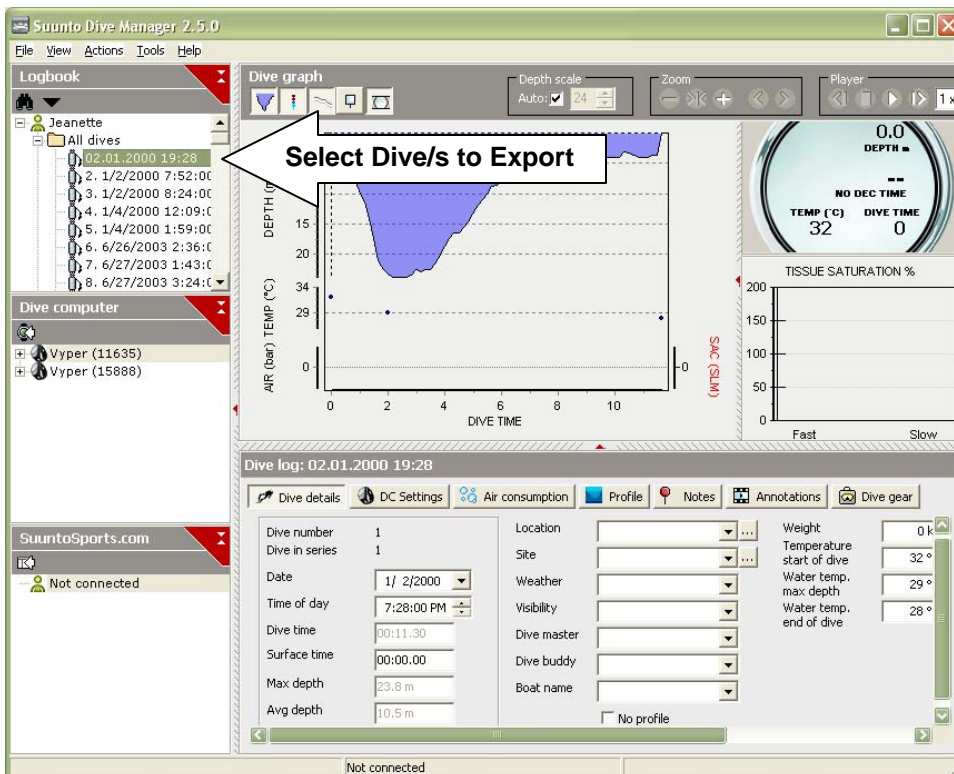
Suunto Dive Manager 2.5.0

File View Actions Tools Help

Logbook

Jeanette
All dives
02.01.2000 19:28
2. 1/2/2000 7:52:0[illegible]
3. 1/2/2000 8:24:0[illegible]
4. 1/4/2000 12:09:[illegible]
5. 1/4/2000 1:59:0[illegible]
6. 6/26/2003 2:36:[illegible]
7. 6/27/2003 1:43:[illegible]
8. 6/27/2003 3:24:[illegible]

Select Dive/s to Export

Dive computer

Vyper (11635)
Vyper (15888)

SuuntoSports.com

Not connected

Dive graph

Depth scale
Auto: 24

Zoom

Player
1x

DEPTH (
15
20
34
29
TEMP (°C)
AIR (bar)
0
0
SAC (SLM)
0 2 4 6 8 10
DIVE TIME

0.0
DEPTH m
--
NO DEC TIME
TEMP (°C) DIVE TIME
32 0

TISSUE SATURATION %
200
150
100
50
0
Fast Slow

Dive log: 02.01.2000 19:28

Dive details | DC Settings | Air consumption | Profile | Notes | Annotations | Dive gear

| | |
|---|---|
| Dive number | 1 |
| Dive in series | 1 |
| Date | 1/ 2/2000 |
| Time of day | 7:28:00 PM |
| Dive time | 00:11.30 |
| Surface time | 00:00.00 |
| Max depth | 23.8 m |
| Avg depth | 10.5 m |

Location
Site
Weather
Visibility
Dive master
Dive buddy
Boat name
No profile

| | |
|---|---|
| Weight | 0 k |
| Temperature start of dive | 32 ° |
| Water temp. max depth | 29 ° |
| Water temp. end of dive | 28 ° |

Not connected